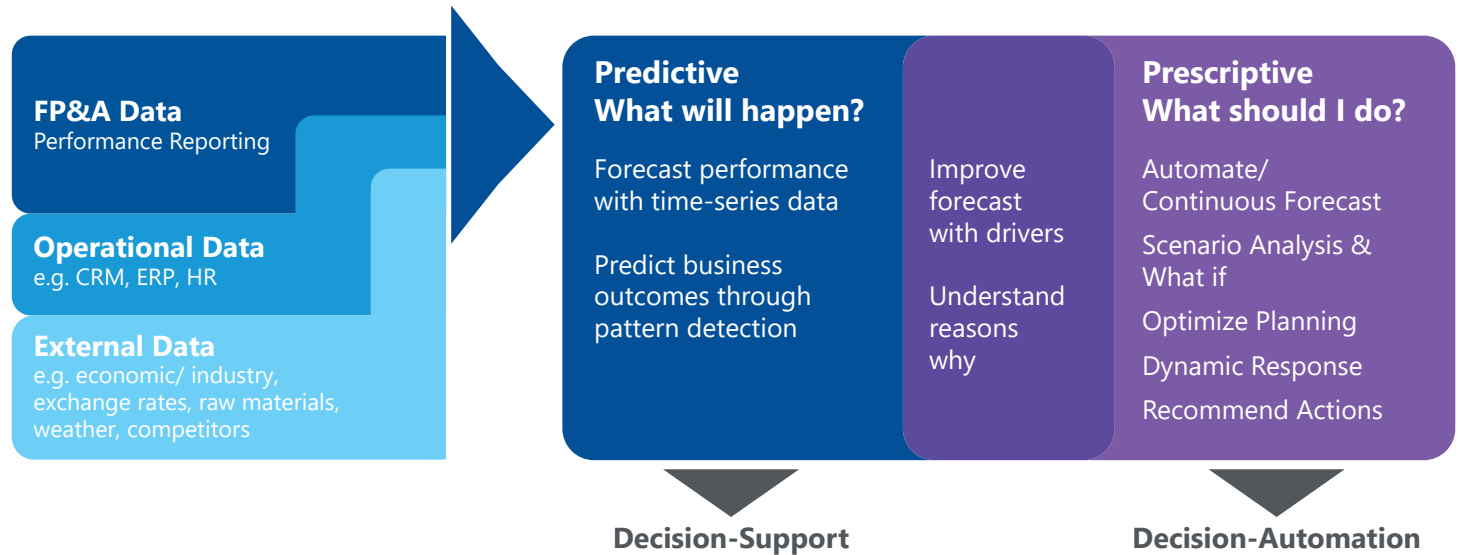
FP&A Data
Performance Reporting

Operational Data
e.g. CRM, ERP, HR

External Data
e.g. economic/ industry, exchange rates, raw materials, weather, competitors

Predictive
What will happen?

Forecast performance with time-series data

Predict business outcomes through pattern detection

Improve forecast with drivers

Understand reasons why

Prescriptive
What should I do?

Automate/ Continuous Forecast

Scenario Analysis & What if

Optimize Planning

Dynamic Response

Recommend Actions

Decision-Support

Decision-Automation